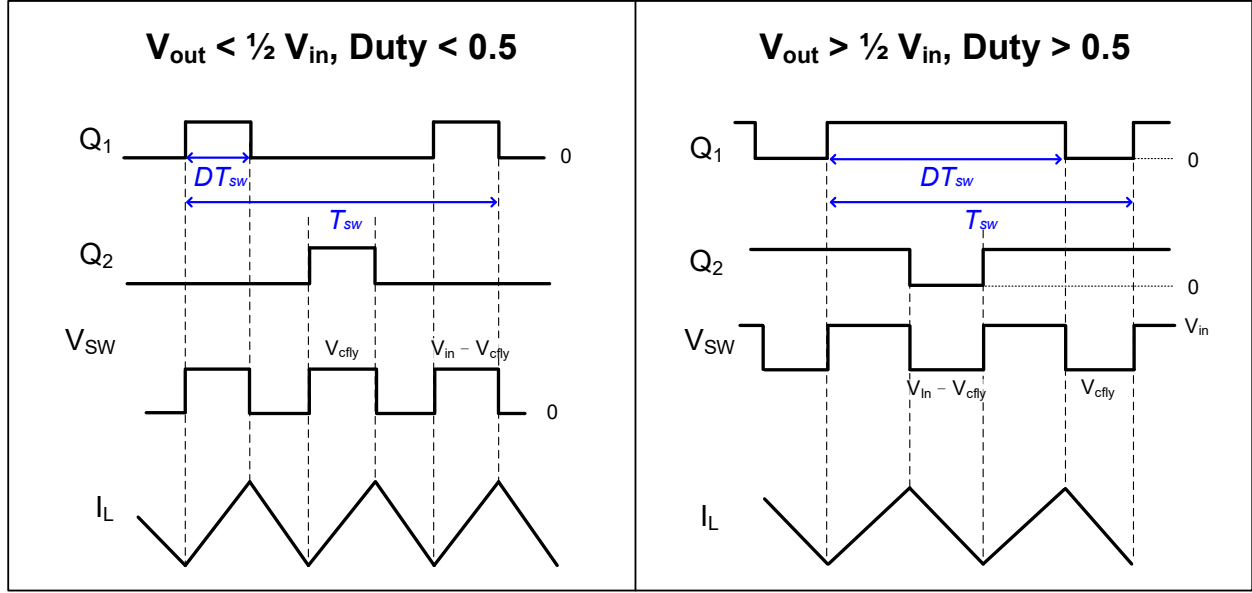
$V_{out}$ < ½ $V_{in}$, Duty < 0.5

$Q_1$
0
$DT_{sw}$
$T_{sw}$
$Q_2$
$V_{SW}$
$V_{cfly}$
$V_{in} - V_{cfly}$
0
$I_L$

$V_{out}$ > ½ $V_{in}$, Duty > 0.5

$Q_1$
0
$DT_{sw}$
$T_{sw}$
$Q_2$
0
$V_{SW}$
$V_{in}$
$V_{in} - V_{cfly}$
$V_{cfly}$
$I_L$